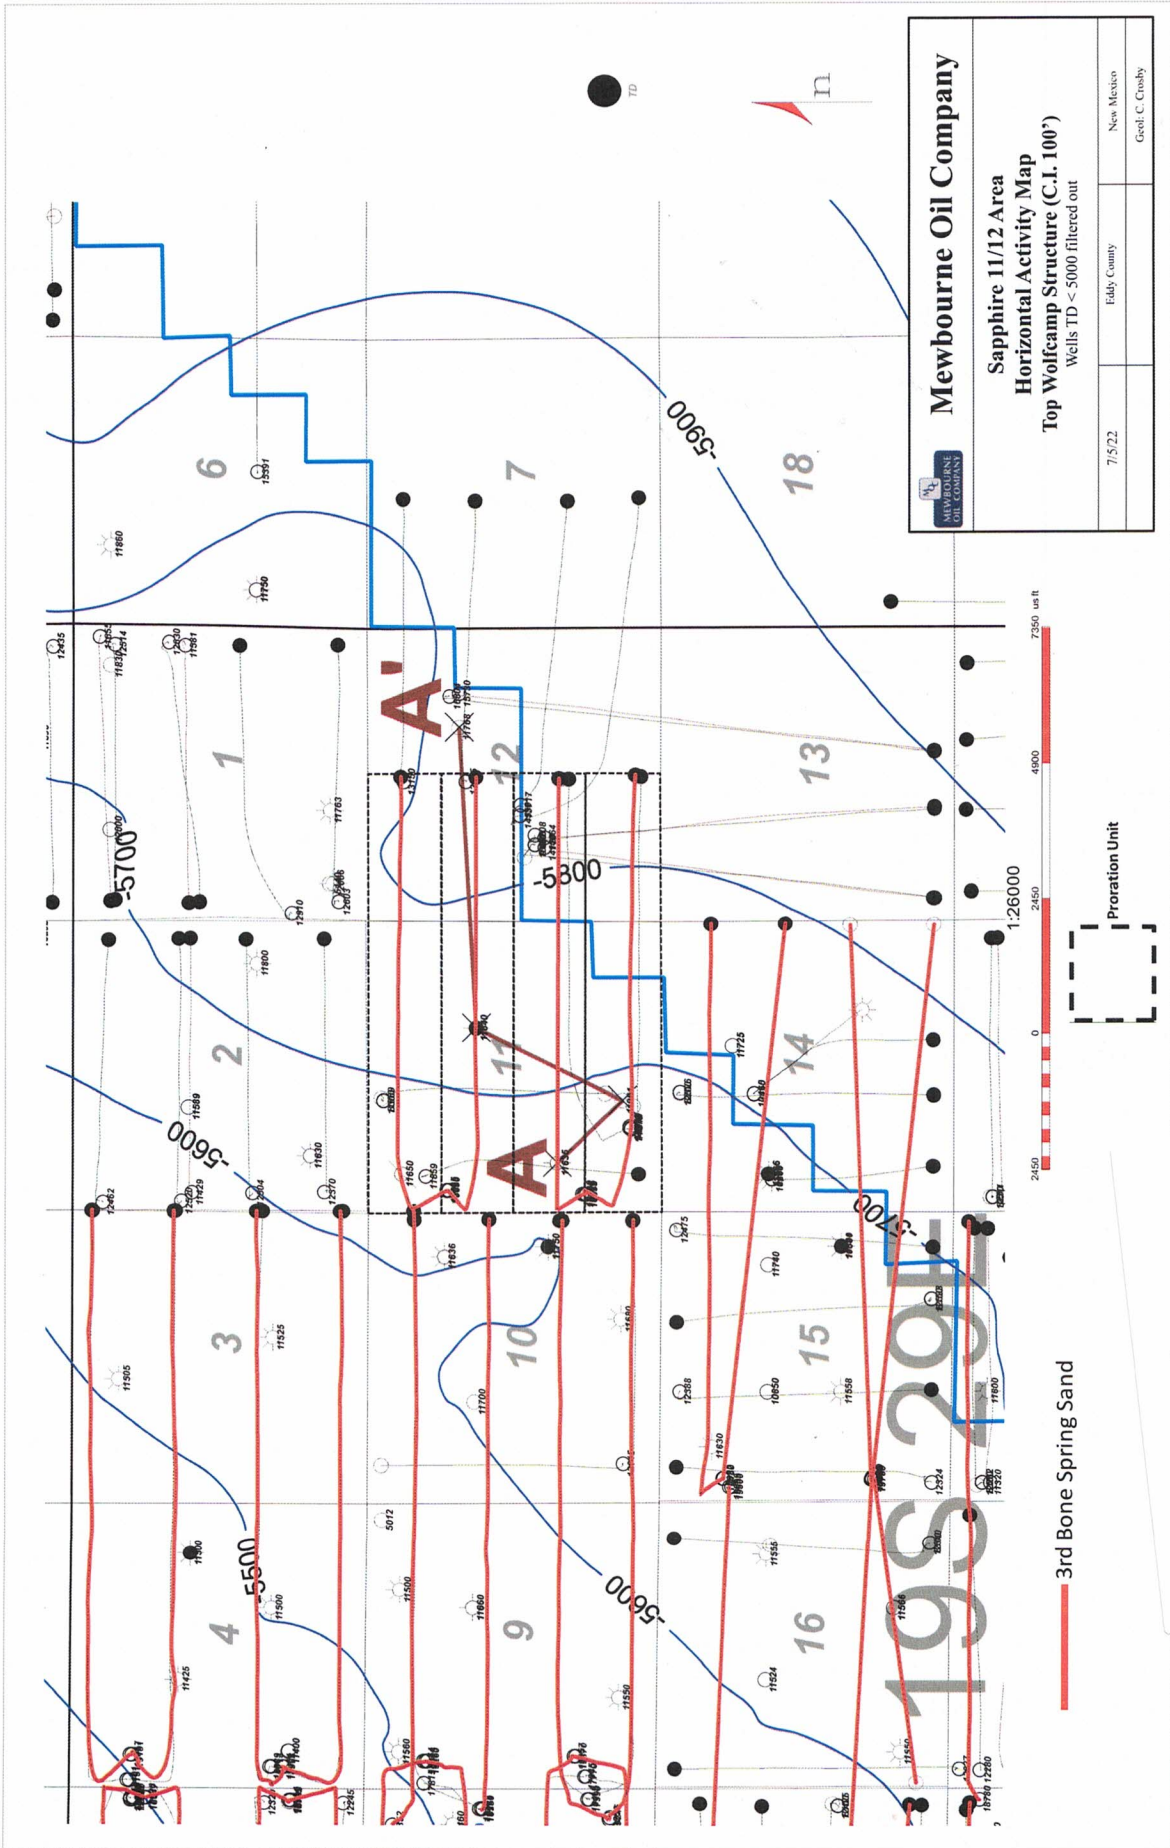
Mewbourne Oil Company

Sapphire 11/12 Area
Horizontal Activity Map
Top Wolfcamp Structure (C.I. 100')
Wells TD < 5000 filtered out

7/5/22
Eddy County
New Mexico
Geol: C. Crosby

MEWBOURNE OIL COMPANY

TD

6
7
18
1
12
13
2
11
14
3
10
15
4
9
16

A'
A

-5900
-5700
-5800
-5600
-5700
-5500
-5600

19S 29E

1:26000
2450 0 2450 4900 7350 us ft

Proration Unit

3rd Bone Spring Sand

12435
11860
13391
11750
11830
12314
12030
11981
11763
12010
12000
12910
12408
12663
11800
11589
11630
12370
11650
11559
12482
12429
2004
11636
11750
11680
11725
12475
11740
11505
11525
11700
12388
10850
11558
11600
11630
5012
11500
11560
11556
12324
11320
11500
11425
11550
11524
11566
11550
12245
12280
11617